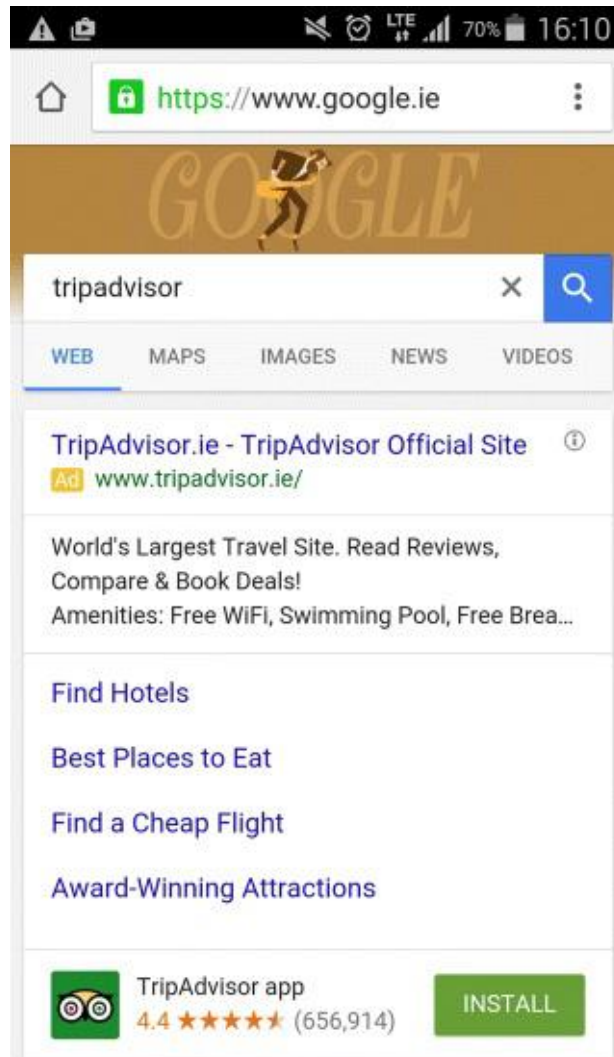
LTE 70% 16:10

https://www.google.ie

GOOGLE

tripadvisor

WEB MAPS IMAGES NEWS VIDEOS

TripAdvisor.ie - TripAdvisor Official Site
Ad www.tripadvisor.ie/

World's Largest Travel Site. Read Reviews, Compare & Book Deals!
Amenities: Free WiFi, Swimming Pool, Free Brea...

Find Hotels

Best Places to Eat

Find a Cheap Flight

Award-Winning Attractions

TripAdvisor app
4.4 ★★★★★ (656,914)

INSTALL